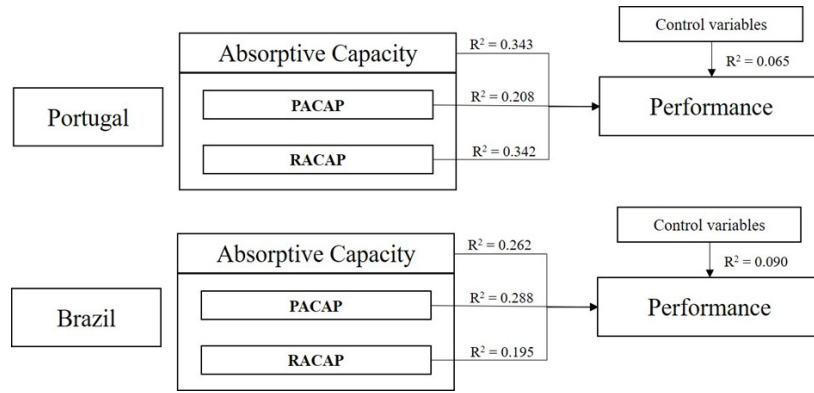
Control variables

Absorptive Capacity

$R^2 = 0.343$

$R^2 = 0.065$

Portugal

PACAP

$R^2 = 0.208$

Performance

RACAP

$R^2 = 0.342$

Control variables

Absorptive Capacity

$R^2 = 0.262$

$R^2 = 0.090$

Brazil

PACAP

$R^2 = 0.288$

Performance

RACAP

$R^2 = 0.195$